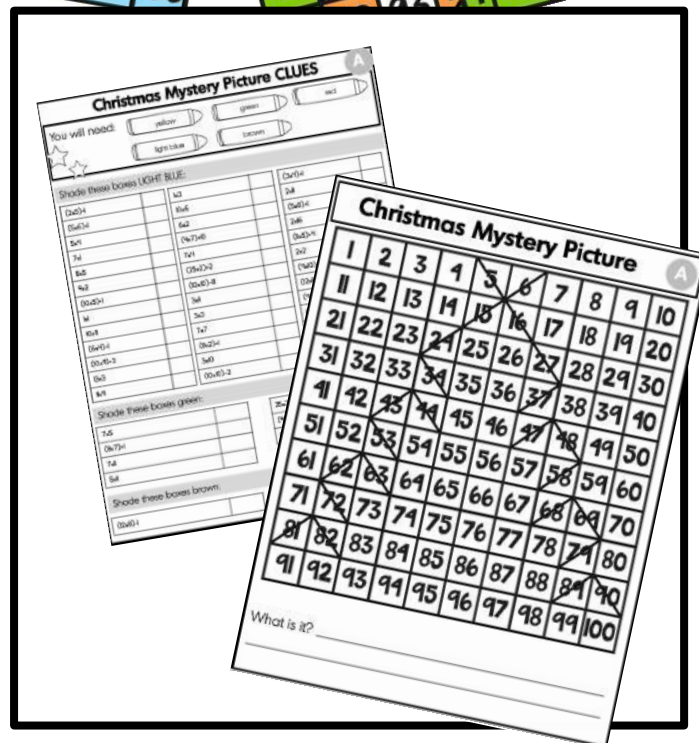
Christmas Mystery Picture CLUES

A

You will need: yellow green red light blue brown

Shade these boxes LIGHT BLUE:

(2x3)+1
(5x6)+1
5x9
7x1
8x5
4x3
(10x5)+1
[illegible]
10x8
(9x9)+1
(10x10)-3
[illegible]
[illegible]

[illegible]
10x6
6x2
(9x7)+8
7x11
(35+2)+2
(10x6)-8
3x1
3x3
7x7
(8x2)+1
3x10
(10x6)-2

(3x9)+1
2x8
(5x6)+1
2x6
(8x5)+1
2x2
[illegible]
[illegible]

Shade these boxes green:

7x5
(9x7)+1
7x8
3x9

Shade these boxes brown:

(10x8)-1

Christmas Mystery Picture

A

| 1 | 2 | 3 | 4 | 5 | 6 | 7 | 8 | 9 | 10 |
|---|---|---|---|---|---|---|---|---|---|
| 11 | 12 | 13 | 14 | 15 | 16 | 17 | 18 | 19 | 20 |
| 21 | 22 | 23 | 24 | 25 | 26 | 27 | 28 | 29 | 30 |
| 31 | 32 | 33 | 34 | 35 | 36 | 37 | 38 | 39 | 40 |
| 41 | 42 | 43 | 44 | 45 | 46 | 47 | 48 | 49 | 50 |
| 51 | 52 | 53 | 54 | 55 | 56 | 57 | 58 | 59 | 60 |
| 61 | 62 | 63 | 64 | 65 | 66 | 67 | 68 | 69 | 70 |
| 71 | 72 | 73 | 74 | 75 | 76 | 77 | 78 | 79 | 80 |
| 81 | 82 | 83 | 84 | 85 | 86 | 87 | 88 | 89 | 90 |
| 91 | 92 | 93 | 94 | 95 | 96 | 97 | 98 | 99 | 100 |

What is it?